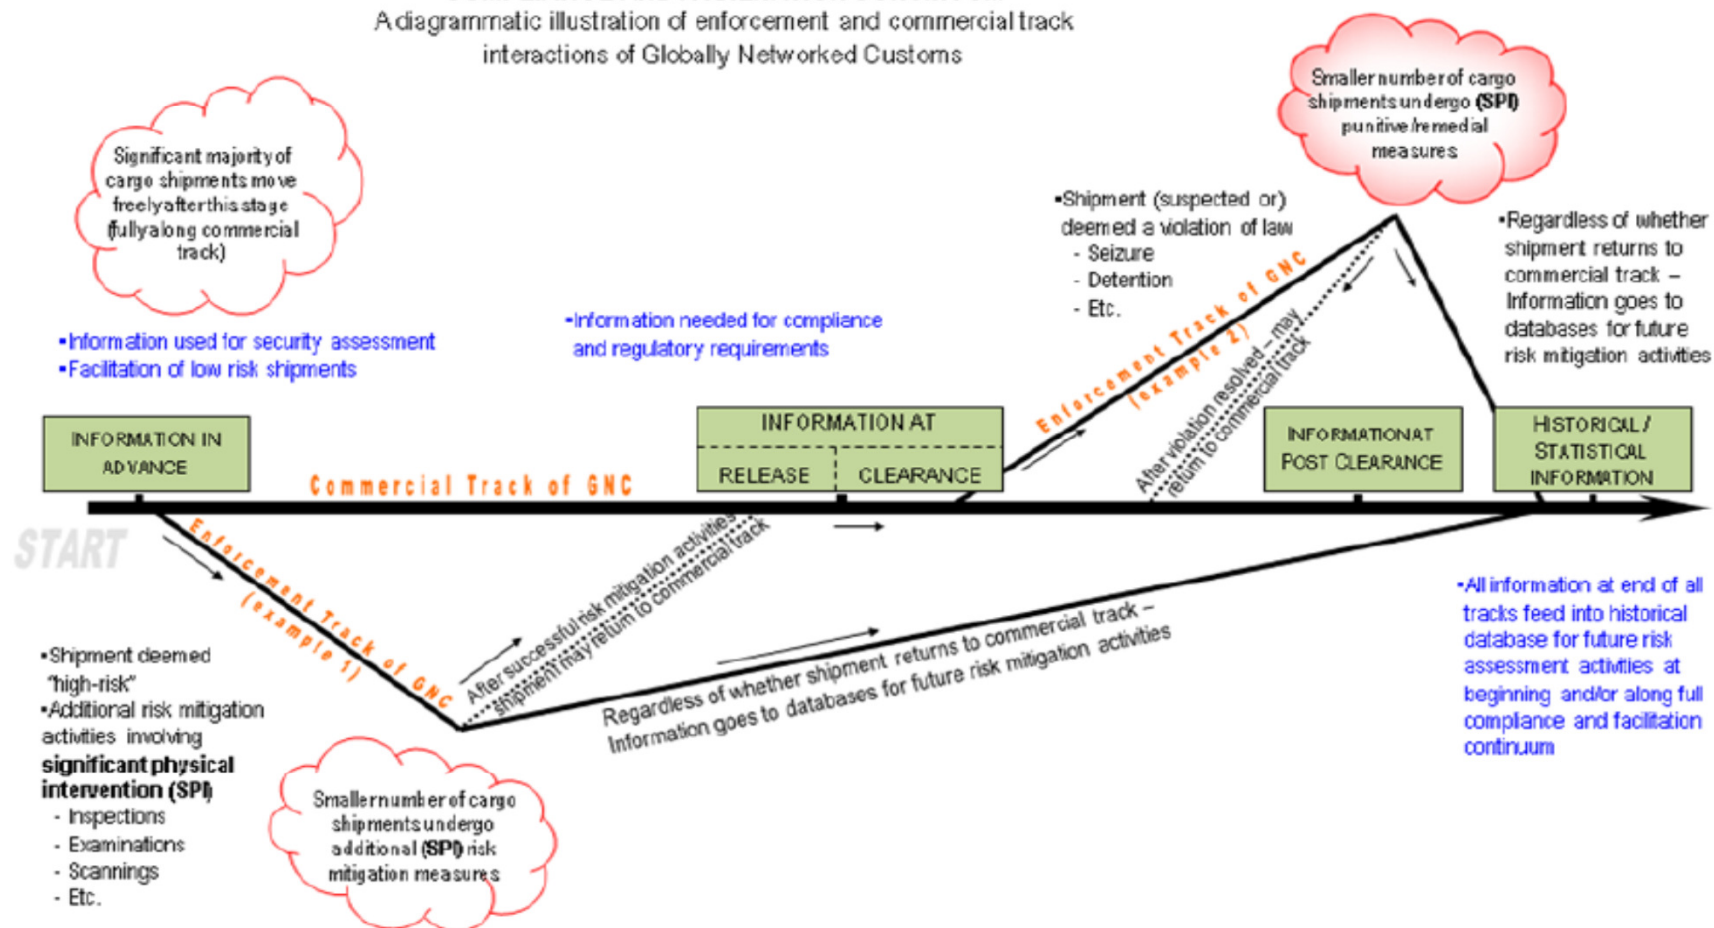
A diagrammatic illustration of enforcement and commercial track interactions of Globally Networked Customs

Significant majority of cargo shipments move freely after this stage (fully along commercial track)

•Information used for security assessment
•Facilitation of low risk shipments

•Information needed for compliance and regulatory requirements

Smaller number of cargo shipments undergo (SPI) punitive/remedial measures

•Shipment (suspected or) deemed a violation of law
- Seizure
- Detention
- Etc.

•Regardless of whether shipment returns to commercial track – Information goes to databases for future risk mitigation activities

Enforcement Track of GNC (example 2)

After violation resolved – may return to commercial track

INFORMATION IN ADVANCE

Commercial Track of GNC

INFORMATION AT
RELEASE
CLEARANCE

INFORMATION AT POST CLEARANCE

HISTORICAL / STATISTICAL INFORMATION

START

Enforcement Track of GNC (example 1)

After successful risk mitigation activities shipment may return to commercial track

Regardless of whether shipment returns to commercial track – Information goes to databases for future risk mitigation activities

•All information at end of all tracks feed into historical database for future risk assessment activities at beginning and/or along full compliance and facilitation continuum

•Shipment deemed "high-risk"
•Additional risk mitigation activities involving significant physical intervention (SPI)
- Inspections
- Examinations
- Scannings
- Etc.

Smaller number of cargo shipments undergo additional (SPI) risk mitigation measures